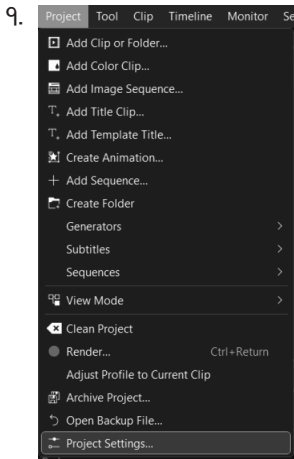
9.

Project Tool Clip Timeline Monitor Se

Add Clip or Folder...
Add Color Clip...
Add Image Sequence...
Add Title Clip...
Add Template Title...
Create Animation...
Add Sequence...
Create Folder
Generators >
Subtitles >
Sequences >
View Mode >
Clean Project
Render... Ctrl+Return
Adjust Profile to Current Clip
Archive Project...
Open Backup File...
Project Settings...